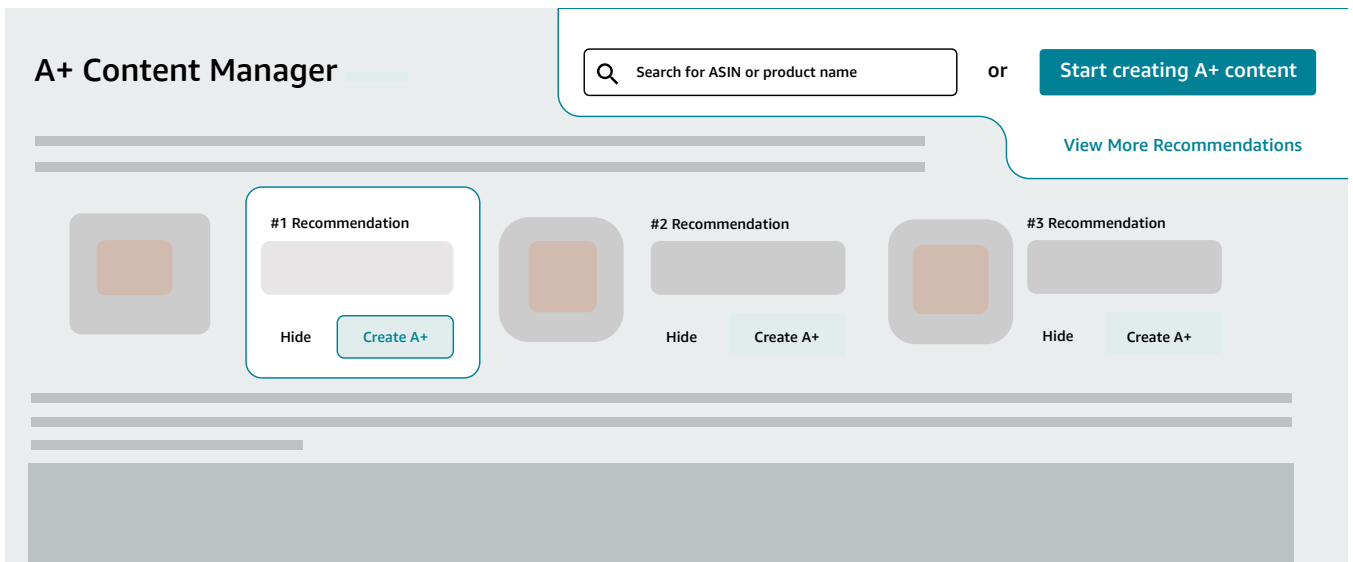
A+ Content Manager

Search for ASIN or product name

or

Start creating A+ content

View More Recommendations

#1 Recommendation

Hide

Create A+

#2 Recommendation

Hide

Create A+

#3 Recommendation

Hide

Create A+